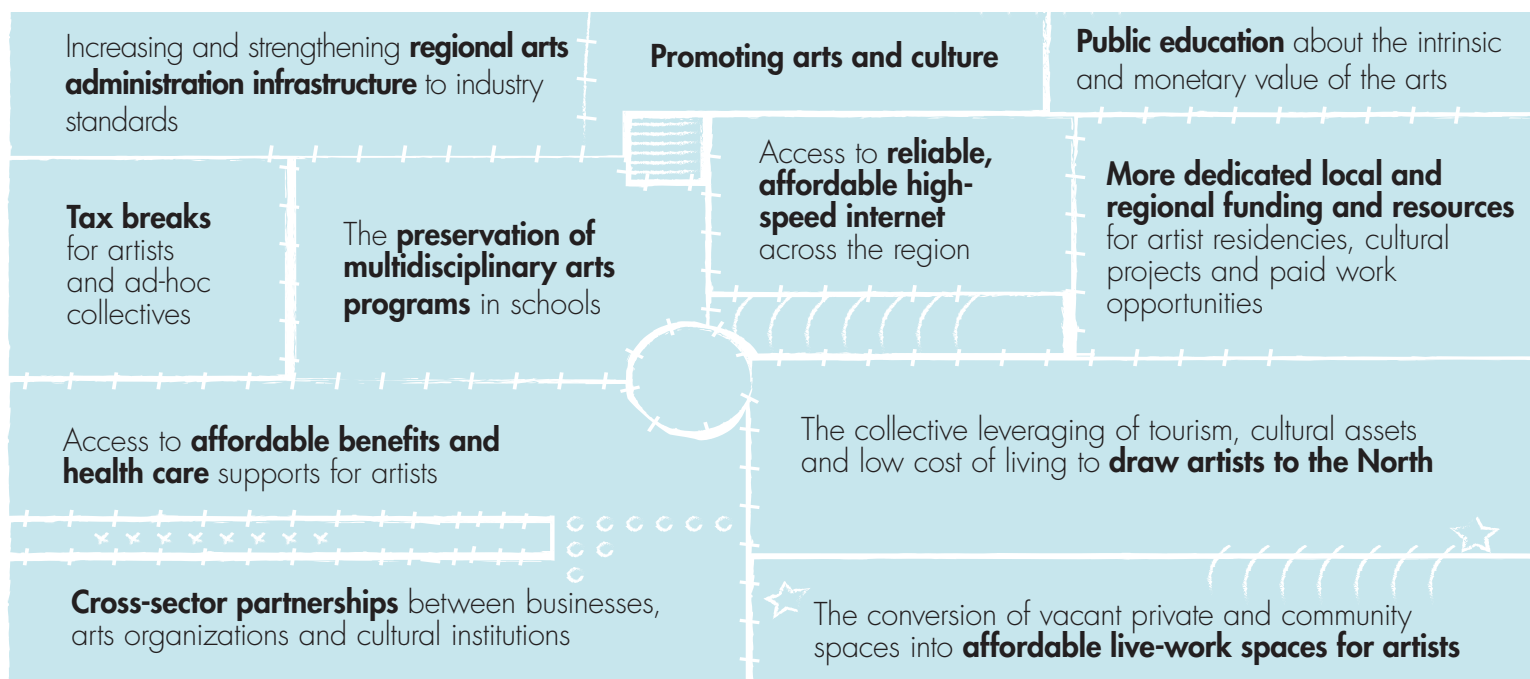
Increasing and strengthening **regional arts administration infrastructure** to industry standards

**Promoting arts and culture**

**Public education** about the intrinsic and monetary value of the arts

**Tax breaks** for artists and ad-hoc collectives

The **preservation of multidisciplinary arts programs** in schools

Access to **reliable, affordable high-speed internet** across the region

**More dedicated local and regional funding and resources** for artist residencies, cultural projects and paid work opportunities

Access to **affordable benefits and health care** supports for artists

The collective leveraging of tourism, cultural assets and low cost of living to **draw artists to the North**

**Cross-sector partnerships** between businesses, arts organizations and cultural institutions

The conversion of vacant private and community spaces into **affordable live-work spaces for artists**